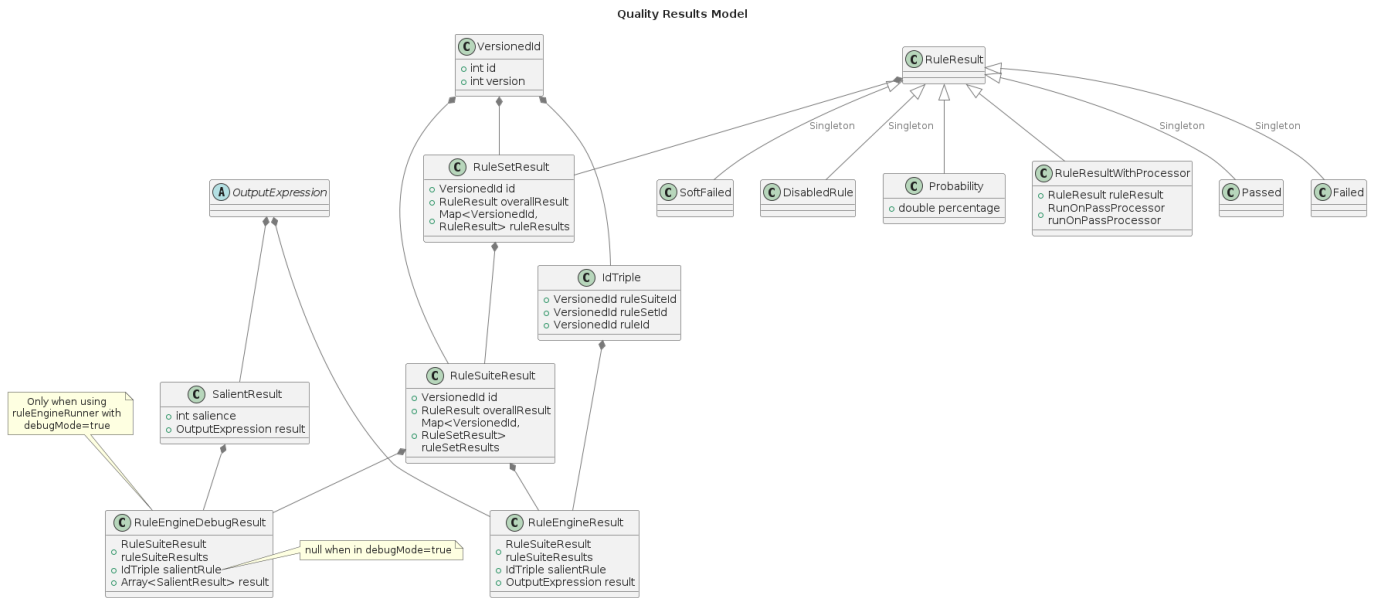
Quality Results Model

VersionedId
+ int id
+ int version

RuleResult

Singleton
Singleton
Singleton
Singleton

RuleSetResult
+ VersionedId id
+ RuleResult overallResult
+ Map<VersionedId, RuleResult> ruleResults

SoftFailed

DisabledRule

Probability
+ double percentage

RuleResultWithProcessor
+ RuleResult ruleResult
+ RunOnPassProcessor runOnPassProcessor

Passed

Failed

OutputExpression

IdTriple
+ VersionedId ruleSuiteId
+ VersionedId ruleSetId
+ VersionedId ruleId

RuleSuiteResult
+ VersionedId id
+ RuleResult overallResult
+ Map<VersionedId, RuleSetResult> ruleSetResults

Only when using ruleEngineRunner with debugMode=true

SalientResult
+ int salience
+ OutputExpression result

RuleEngineDebugResult
+ RuleSuiteResult ruleSuiteResults
+ IdTriple salientRule
+ Array<SalientResult> result

null when in debugMode=true

RuleEngineResult
+ RuleSuiteResult ruleSuiteResults
+ IdTriple salientRule
+ OutputExpression result